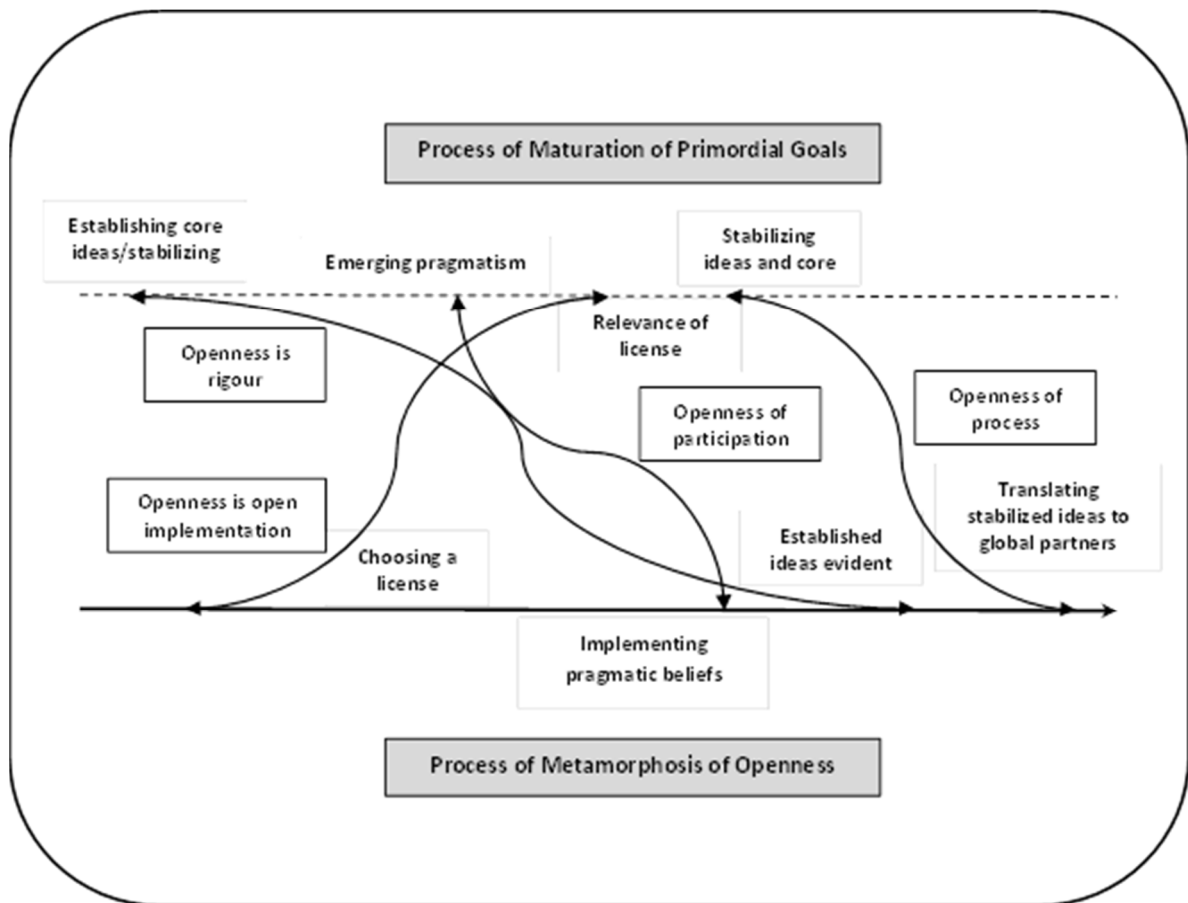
Process of Maturation of Primordial Goals

Establishing core ideas/stabilizing

Emerging pragmatism

Stabilizing ideas and core

Relevance of license

Openness is rigour

Openness of participation

Openness of process

Openness is open implementation

Choosing a license

Established ideas evident

Translating stabilized ideas to global partners

Implementing pragmatic beliefs

Process of Metamorphosis of Openness